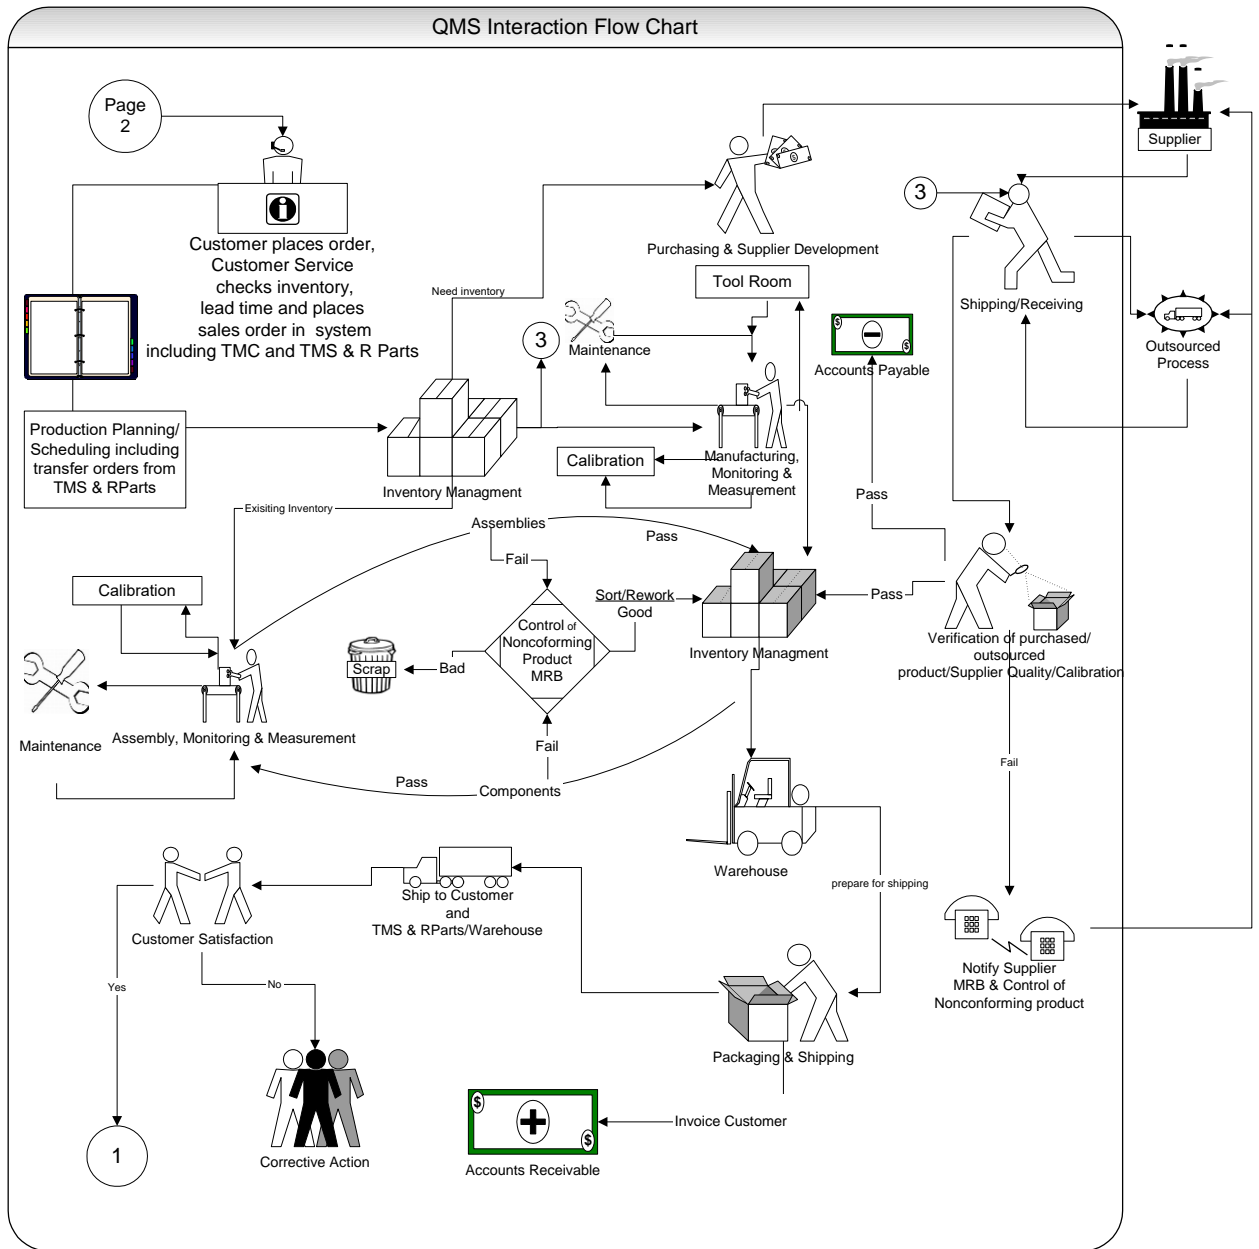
QMS Interaction Flow Chart

Page 2

Customer places order, Customer Service checks inventory, lead time and places sales order in system including TMC and TMS & R Parts

Supplier

Purchasing & Supplier Development

3

Shipping/Receiving

Outsourced Process

Need inventory

Tool Room

3

Maintenance

Accounts Payable

Production Planning/ Scheduling including transfer orders from TMS & RParts

Inventory Managment

Calibration

Manufacturing, Monitoring & Measurement

Pass

Exisiting Inventory

Assemblies

Pass

Fail

Calibration

Sort/Rework

Good

Pass

Control of Noncoforming Product MRB

Inventory Managment

Verification of purchased/ outsourced product/Supplier Quality/Calibration

Scrap

Bad

Maintenance

Assembly, Monitoring & Measurement

Fail

Fail

Pass

Components

Warehouse

prepare for shipping

Customer Satisfaction

Ship to Customer and TMS & RParts/Warehouse

Notify Supplier MRB & Control of Nonconforming product

Yes

No

Packaging & Shipping

Invoice Customer

1

Corrective Action

Accounts Receivable